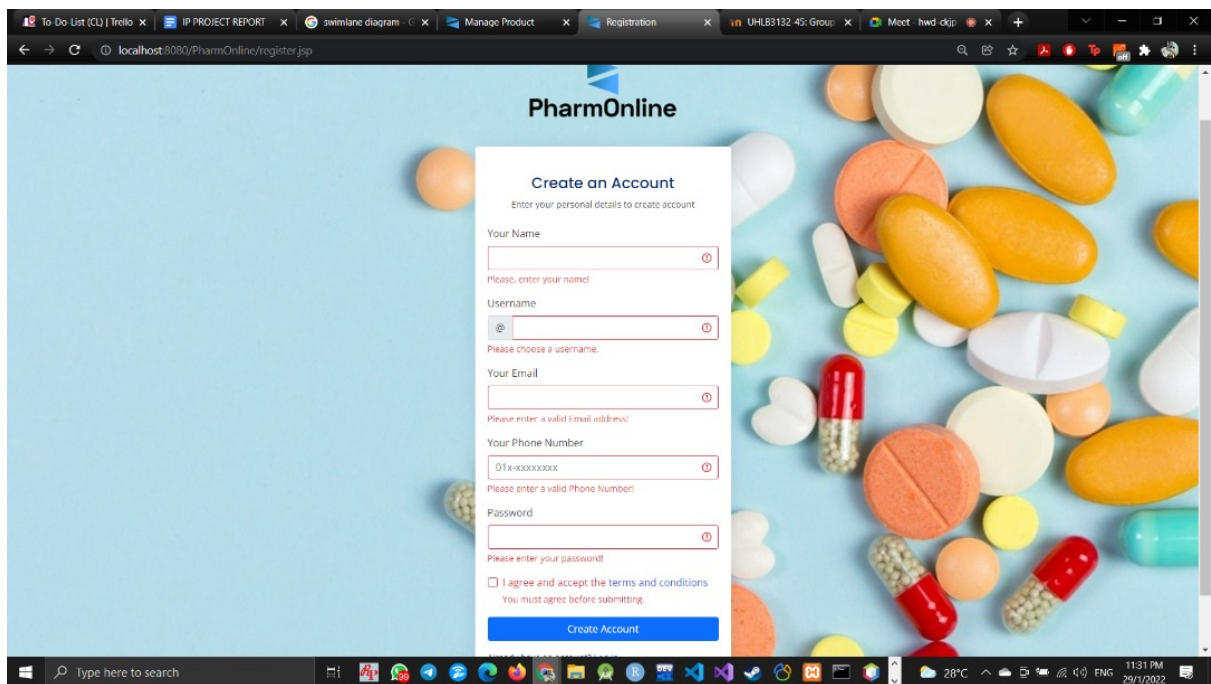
To-Do-List (CL) | Trello ×
IP PROJECT REPORT ×
swimlane diagram ×
Manage Product ×
Registration ×
UHLB3132 45: Group ×
Meet - hwd-ckjp ×
+

localhost:8080/PharmOnline/register.jsp

PharmOnline

Create an Account

Enter your personal details to create account

Your Name

Please, enter your name!

Username

@

Please choose a username.

Your Email

Please enter a valid Email address!

Your Phone Number

01x-xxxxxxxx

Please enter a valid Phone Number!

Password

Please enter your password!

I agree and accept the terms and conditions

You must agree before submitting.

Create Account

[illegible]

Type here to search

28°C ENG 11:31 PM 29/1/2022